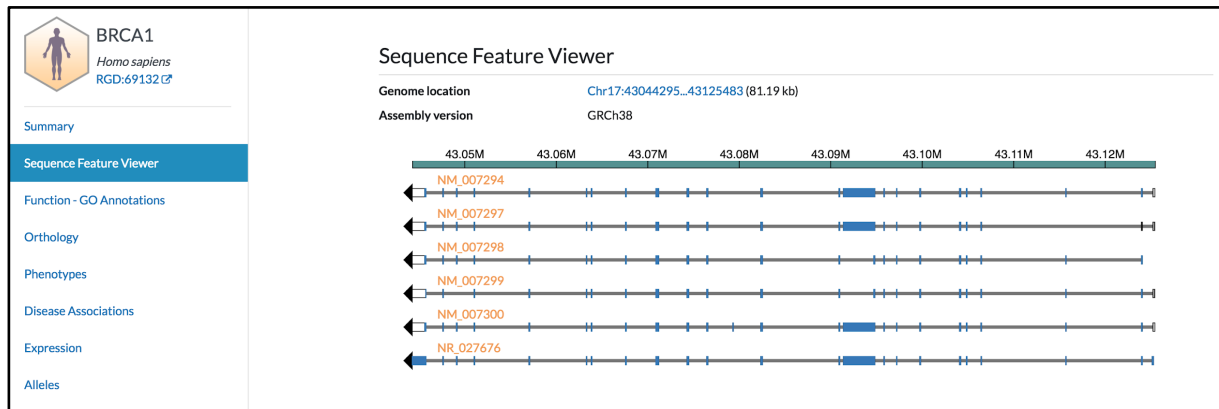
BRCA1
Homo sapiens
RGD:69132

Summary
Sequence Feature Viewer
Function - GO Annotations
Orthology
Phenotypes
Disease Associations
Expression
Alleles

Sequence Feature Viewer

| Genome location | Chr17:43044295...43125483 (81.19 kb) |
|---|---|
| Assembly version | GRCh38 |

43.05M 43.06M 43.07M 43.08M 43.09M 43.10M 43.11M 43.12M

NM_007294
NM_007297
NM_007298
NM_007299
NM_007300
NR_027676